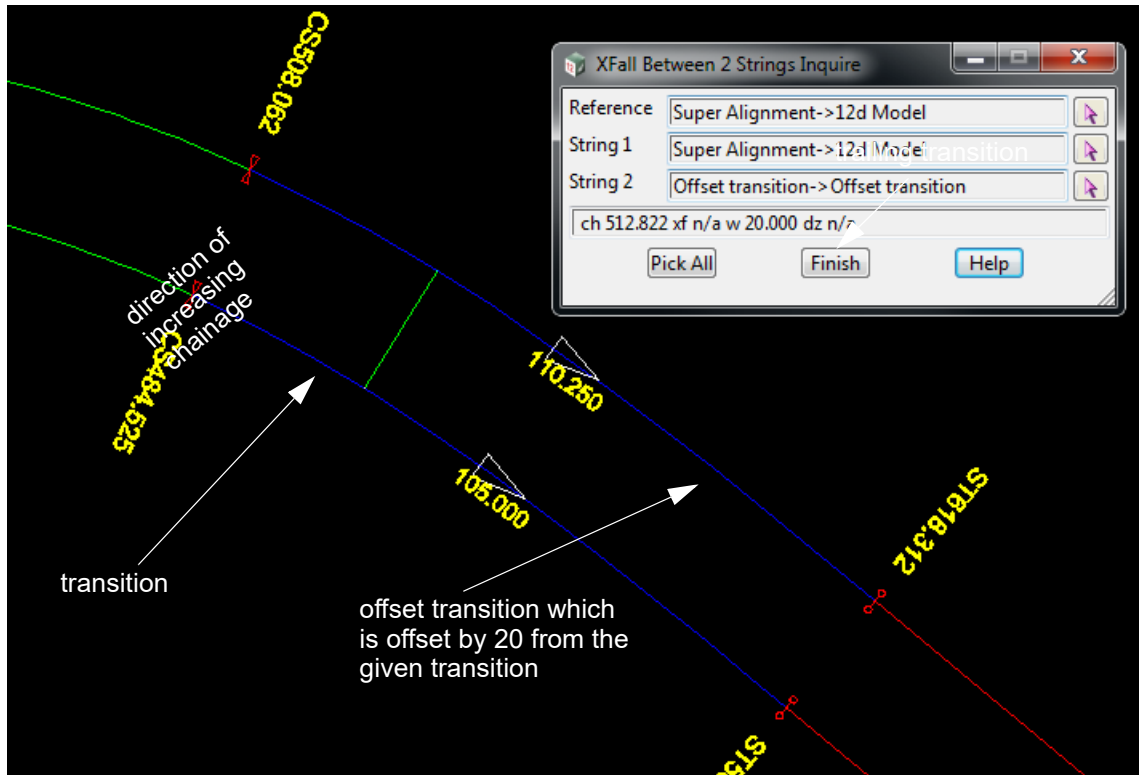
XFall Between 2 Strings Inquire

Reference Super Alignment->12d Model

String 1 Super Alignment->12d Model

String 2 Offset transition->Offset transition

ch 512.822 xf n/a w 20.000 dz n/a

Pick All Finish Help

transition

CS508.062

CS484.525

direction of increasing chainage

110.250

105.000

ST818.312

ST5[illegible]

transition

offset transition which is offset by 20 from the given transition